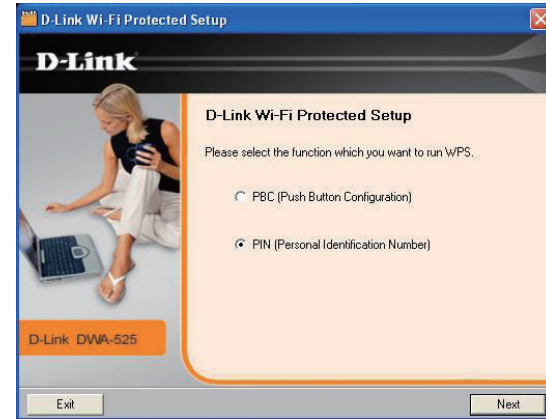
D-Link Wi-Fi Protected Setup

D-Link

D-Link Wi-Fi Protected Setup

Please select the function which you want to run WPS.

PBC (Push Button Configuration)

PIN (Personal Identification Number)

D-Link DWA-525

Exit

Next